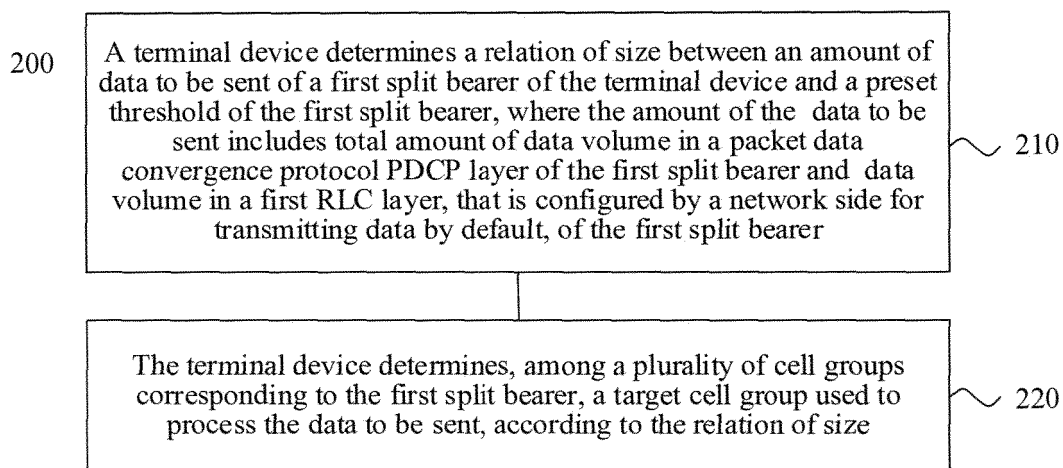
200

A terminal device determines a relation of size between an amount of data to be sent of a first split bearer of the terminal device and a preset threshold of the first split bearer, where the amount of the data to be sent includes total amount of data volume in a packet data convergence protocol PDCP layer of the first split bearer and data volume in a first RLC layer, that is configured by a network side for transmitting data by default, of the first split bearer

210

The terminal device determines, among a plurality of cell groups corresponding to the first split bearer, a target cell group used to process the data to be sent, according to the relation of size

220